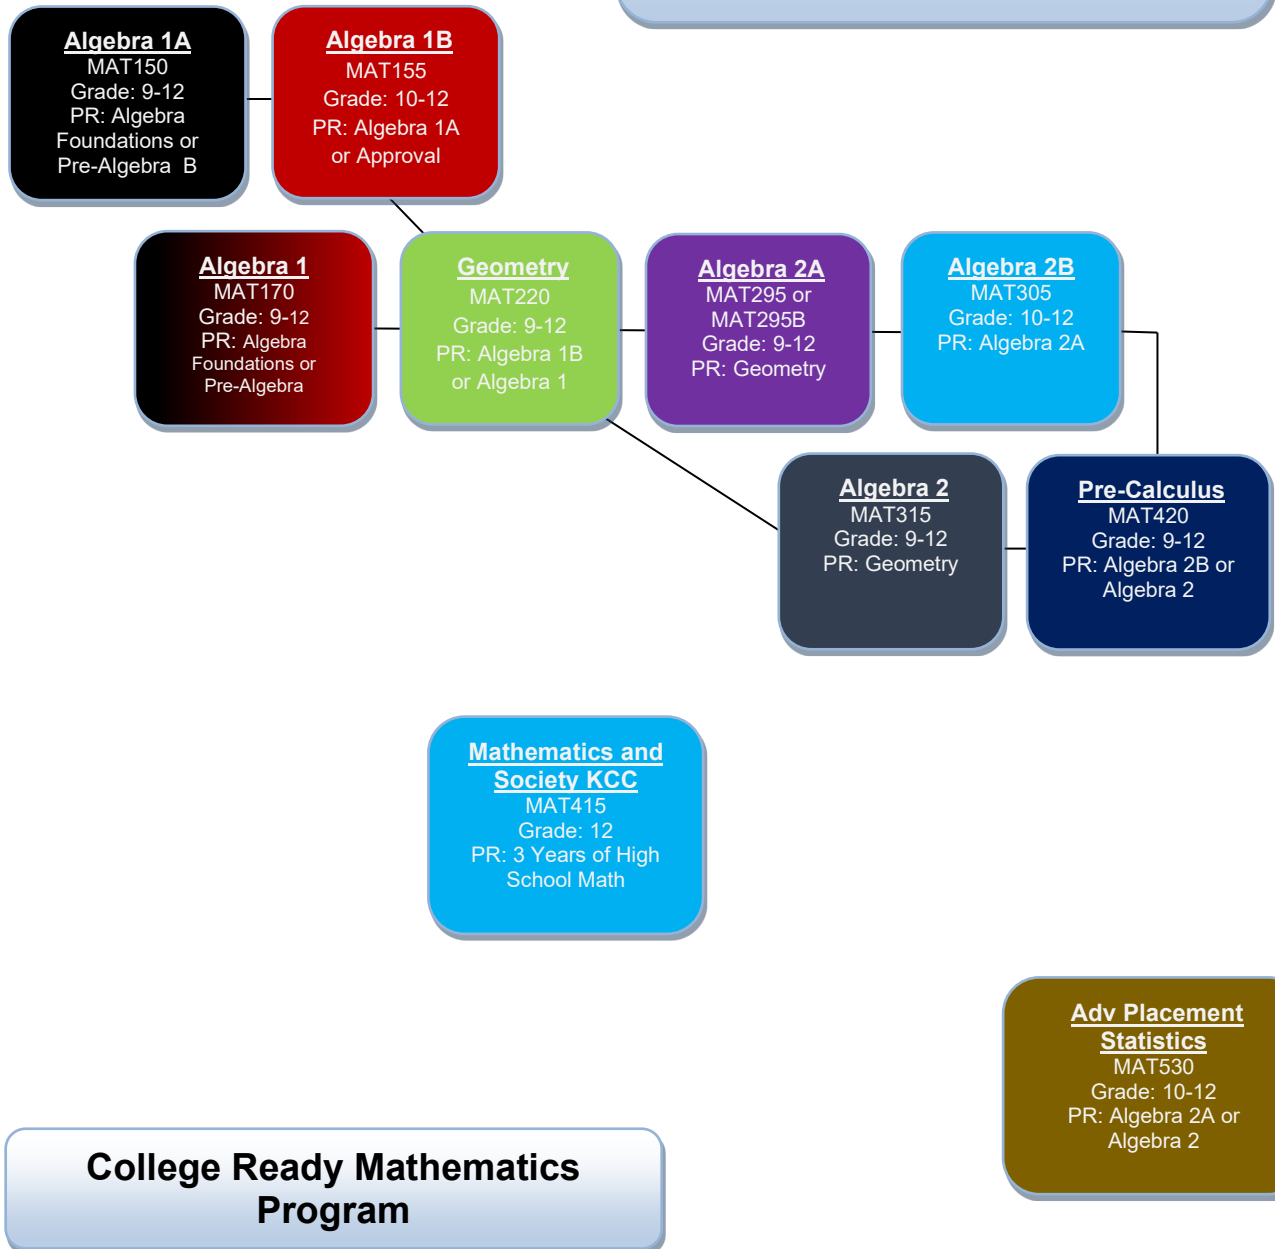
Algebra 1A
MAT150
Grade: 9-12
PR: Algebra Foundations or Pre-Algebra B

Algebra 1B
MAT155
Grade: 10-12
PR: Algebra 1A or Approval

Algebra 1
MAT170
Grade: 9-12
PR: Algebra Foundations or Pre-Algebra

Geometry
MAT220
Grade: 9-12
PR: Algebra 1B or Algebra 1

Algebra 2A
MAT295 or MAT295B
Grade: 9-12
PR: Geometry

Algebra 2B
MAT305
Grade: 10-12
PR: Algebra 2A

Algebra 2
MAT315
Grade: 9-12
PR: Geometry

Pre-Calculus
MAT420
Grade: 9-12
PR: Algebra 2B or Algebra 2

Mathematics and Society KCC
MAT415
Grade: 12
PR: 3 Years of High School Math

Adv Placement Statistics
MAT530
Grade: 10-12
PR: Algebra 2A or Algebra 2

College Ready Mathematics Program